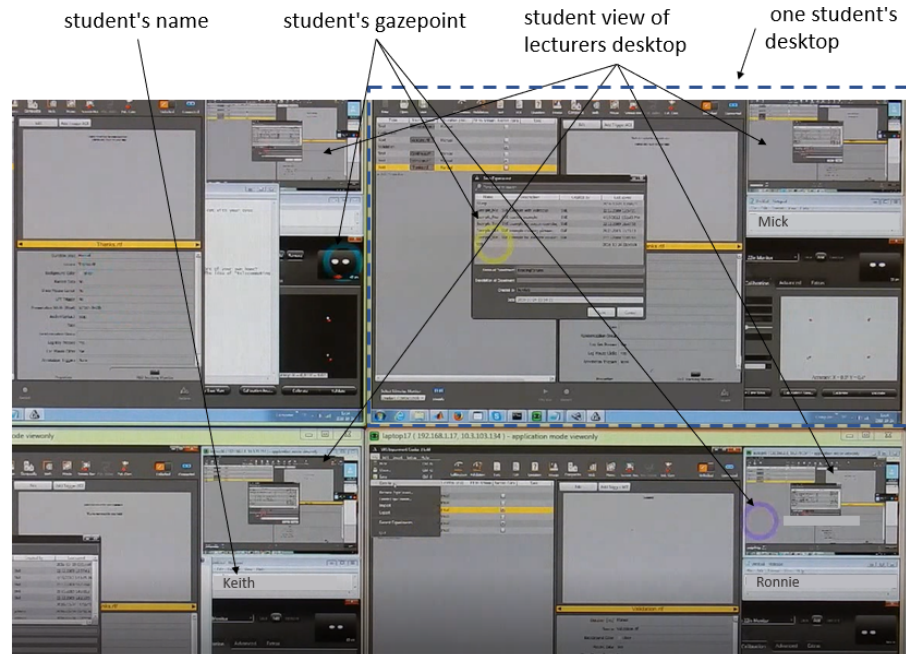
student's name

student's gazepoint

student view of lecturers desktop

one student's desktop

Mick

Keith

Ronnie

laptop17 ( 192.168.1.17, 10.3.103.134 ) - application mode viewonly

mode viewonly

Calibration Advanced Extras

Calibration Advanced Extras